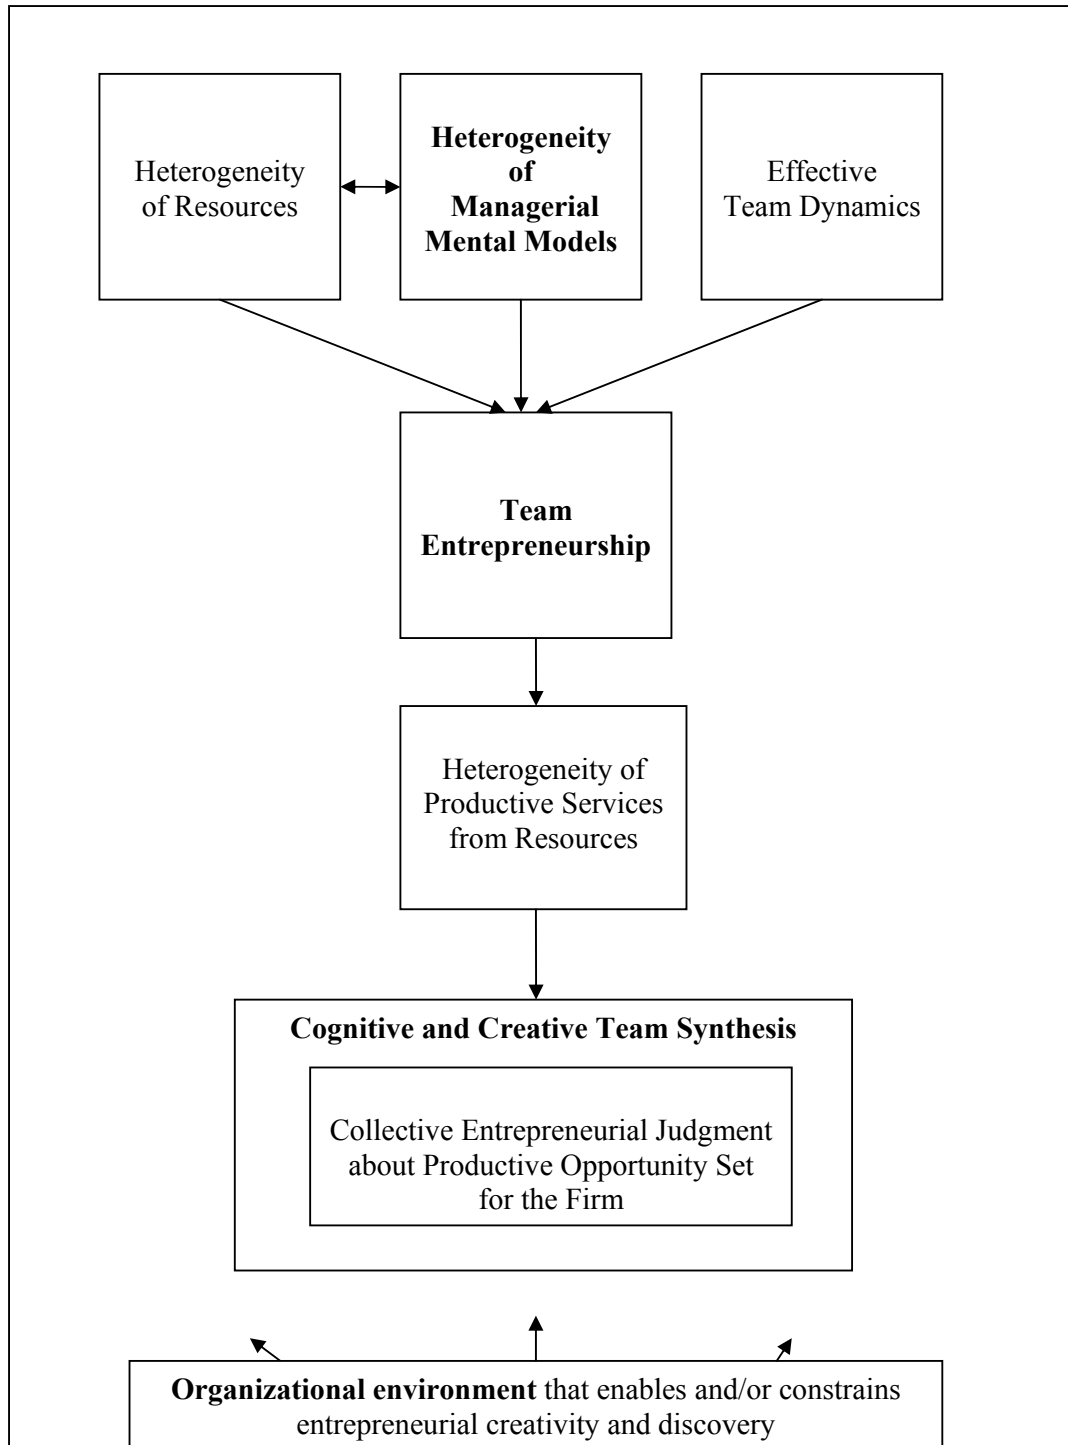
Heterogeneity of Resources

Heterogeneity of Managerial Mental Models

Effective Team Dynamics

Team Entrepreneurship

Heterogeneity of Productive Services from Resources

Cognitive and Creative Team Synthesis

Collective Entrepreneurial Judgment about Productive Opportunity Set for the Firm

Organizational environment that enables and/or constrains entrepreneurial creativity and discovery